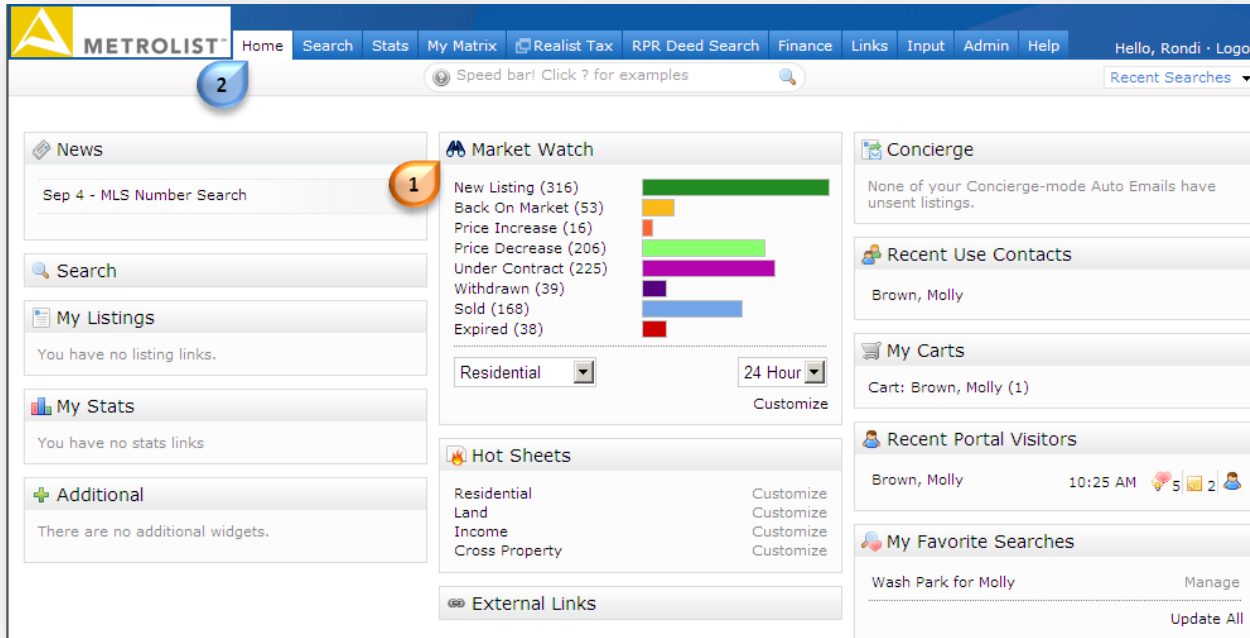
METROLIST

Home | Search | Stats | My Matrix | Realist Tax | RPR Deed Search | Finance | Links | Input | Admin | Help

Hello, Rondi · Logo

2

Speed bar! Click ? for examples

Recent Searches

News

Sep 4 - MLS Number Search

1

Search

My Listings

You have no listing links.

My Stats

You have no stats links

Additional

There are no additional widgets.

Market Watch

New Listing (316)
Back On Market (53)
Price Increase (16)
Price Decrease (206)
Under Contract (225)
Withdrawn (39)
Sold (168)
Expired (38)

Residential

24 Hour

Customize

Hot Sheets

Residential Customize
Land Customize
Income Customize
Cross Property Customize

External Links

Concierge

None of your Concierge-mode Auto Emails have unsent listings.

Recent Use Contacts

Brown, Molly

My Carts

Cart: Brown, Molly (1)

Recent Portal Visitors

Brown, Molly 10:25 AM 5 2

My Favorite Searches

Wash Park for Molly Manage

Update All